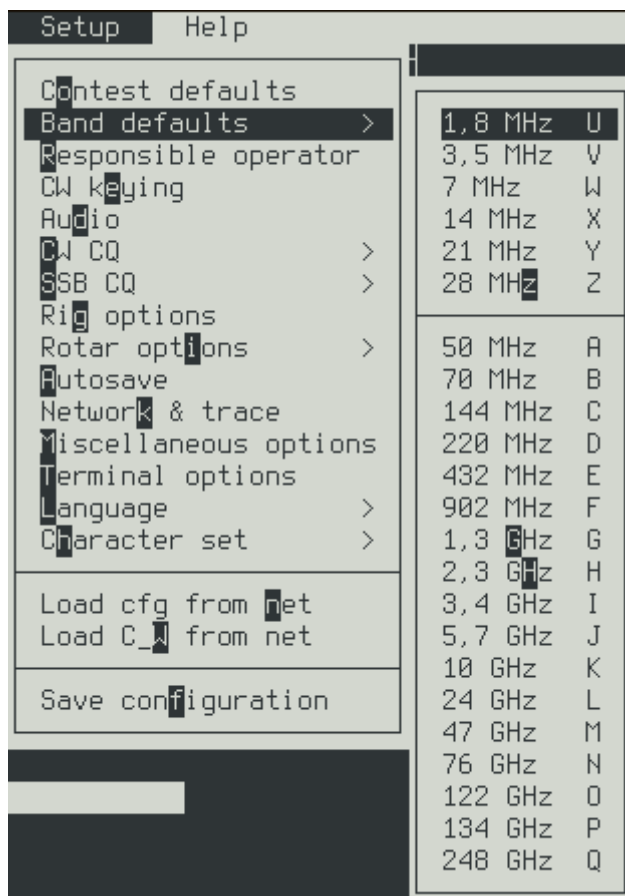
Setup Help

Contest defaults
Band defaults >
Responsible operator
CW keying
Audio
CW CQ >
SSB CQ >
Rig options
Rotar options >
Autosave
Network & trace
Miscellaneous options
Terminal options
Language >
Character set >

Load cfg from net
Load C_W from net

Save configuration

1,8 MHz U
3,5 MHz V
7 MHz W
14 MHz X
21 MHz Y
28 MHz Z

50 MHz A
70 MHz B
144 MHz C
220 MHz D
432 MHz E
902 MHz F
1,3 GHz G
2,3 GHz H
3,4 GHz I
5,7 GHz J
10 GHz K
24 GHz L
47 GHz M
76 GHz N
122 GHz O
134 GHz P
248 GHz Q